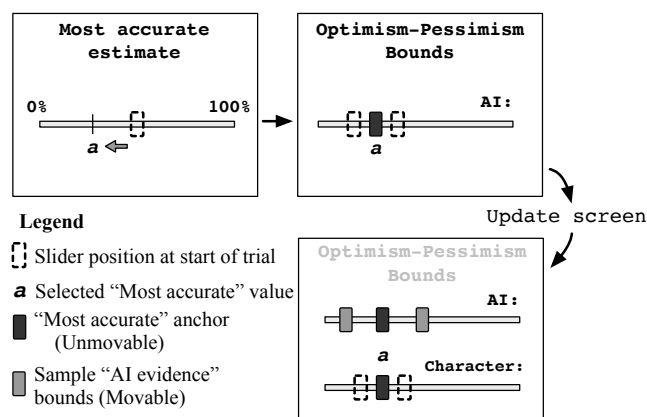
Most accurate estimate

0%

100%

*a*

Optimism-Pessimism Bounds

AI:

*a*

Update screen

Legend

Slider position at start of trial

*a* Selected "Most accurate" value

"Most accurate" anchor (Unmovable)

Sample "AI evidence" bounds (Movable)

Optimism-Pessimism Bounds

AI:

*a*

Character: